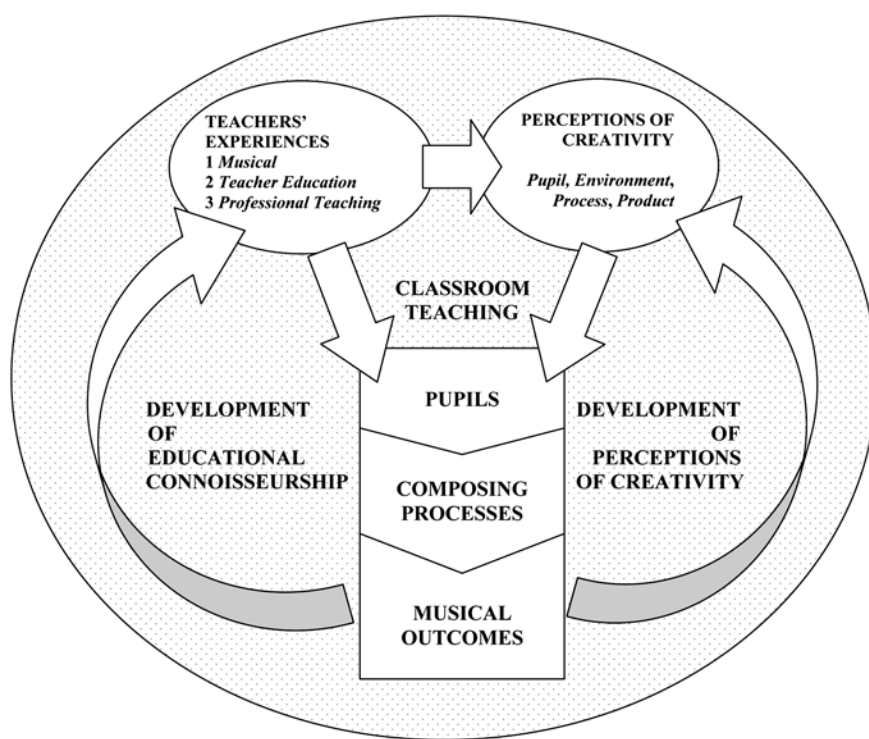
TEACHERS' EXPERIENCES
1 *Musical*
2 *Teacher Education*
3 *Professional Teaching*

PERCEPTIONS OF CREATIVITY

*Pupil, Environment, Process, Product*

CLASSROOM TEACHING

DEVELOPMENT OF EDUCATIONAL CONNOISSEURSHIP

PUPILS

COMPOSING PROCESSES

MUSICAL OUTCOMES

DEVELOPMENT OF PERCEPTIONS OF CREATIVITY